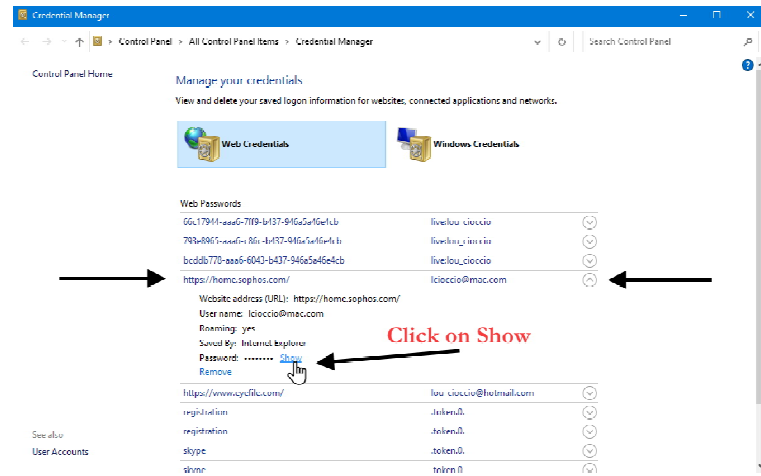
Credential Manager

> Control Panel > All Control Panel Items > Credential Manager

Search Control Panel

Control Panel Home

Manage your credentials

View and delete your saved logon information for websites, connected applications and networks.

Web Credentials

Windows Credentials

Web Passwords

66c17944-aaa6-7ff9-b437-946a5a46e4cb | live:lou_cioccio

793e8965-aaa6-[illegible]-b437-946a5a46e4cb | live:lou_cioccio

bcddb770-aaa6-6043-b437-946a5a46e4cb | live:lou_cioccio

https://home.sophos.com/ | lcioccio@mac.com

Website address (URL): https://home.sophos.com/

User name: lcioccio@mac.com

Roaming: yes

Saved By: Internet Explorer

Password: •••••••• Show

Remove

Click on Show

https://www.cyclfile.com/ | lou_cioccio@hotmail.com

registration | .token.0.

registration | .token.0.

skype | .token.0.

skype | .token.0.

See also

User Accounts